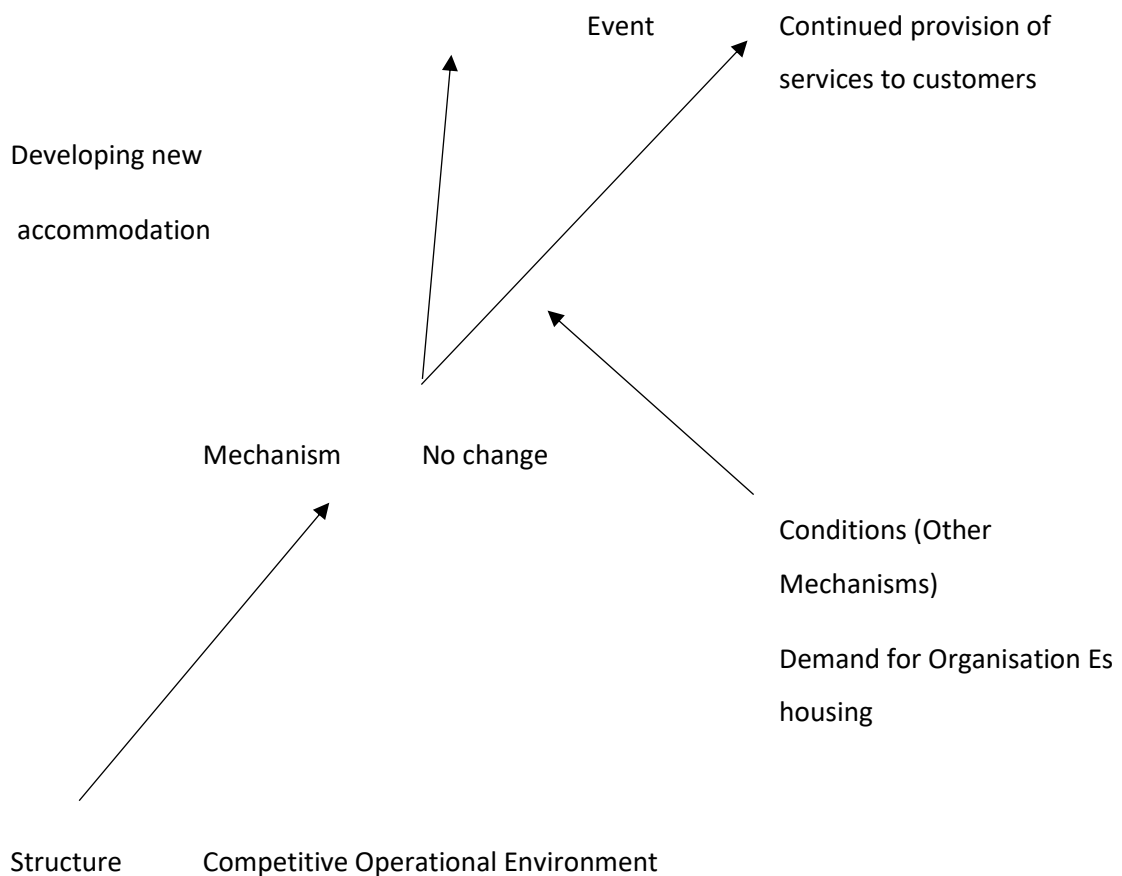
Event

Continued provision of services to customers

Developing new accommodation

Mechanism No change

Conditions (Other Mechanisms)

Demand for Organisation Es housing

Structure Competitive Operational Environment